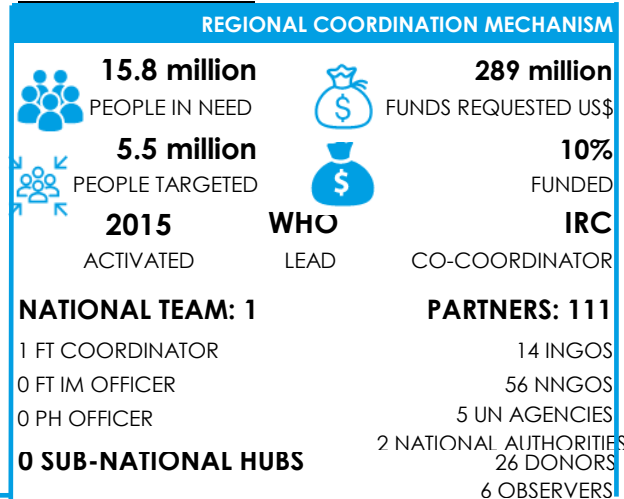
REGIONAL COORDINATION MECHANISM

15.8 million
PEOPLE IN NEED

289 million
FUNDS REQUESTED US$

5.5 million
PEOPLE TARGETED

10%
FUNDED

2015
ACTIVATED

WHO
LEAD

IRC
CO-COORDINATOR

NATIONAL TEAM: 1

1 FT COORDINATOR
0 FT IM OFFICER
0 PH OFFICER

PARTNERS: 111

14 INGOS
56 NNGOS
5 UN AGENCIES
2 NATIONAL AUTHORITIES
26 DONORS
6 OBSERVERS

0 SUB-NATIONAL HUBS